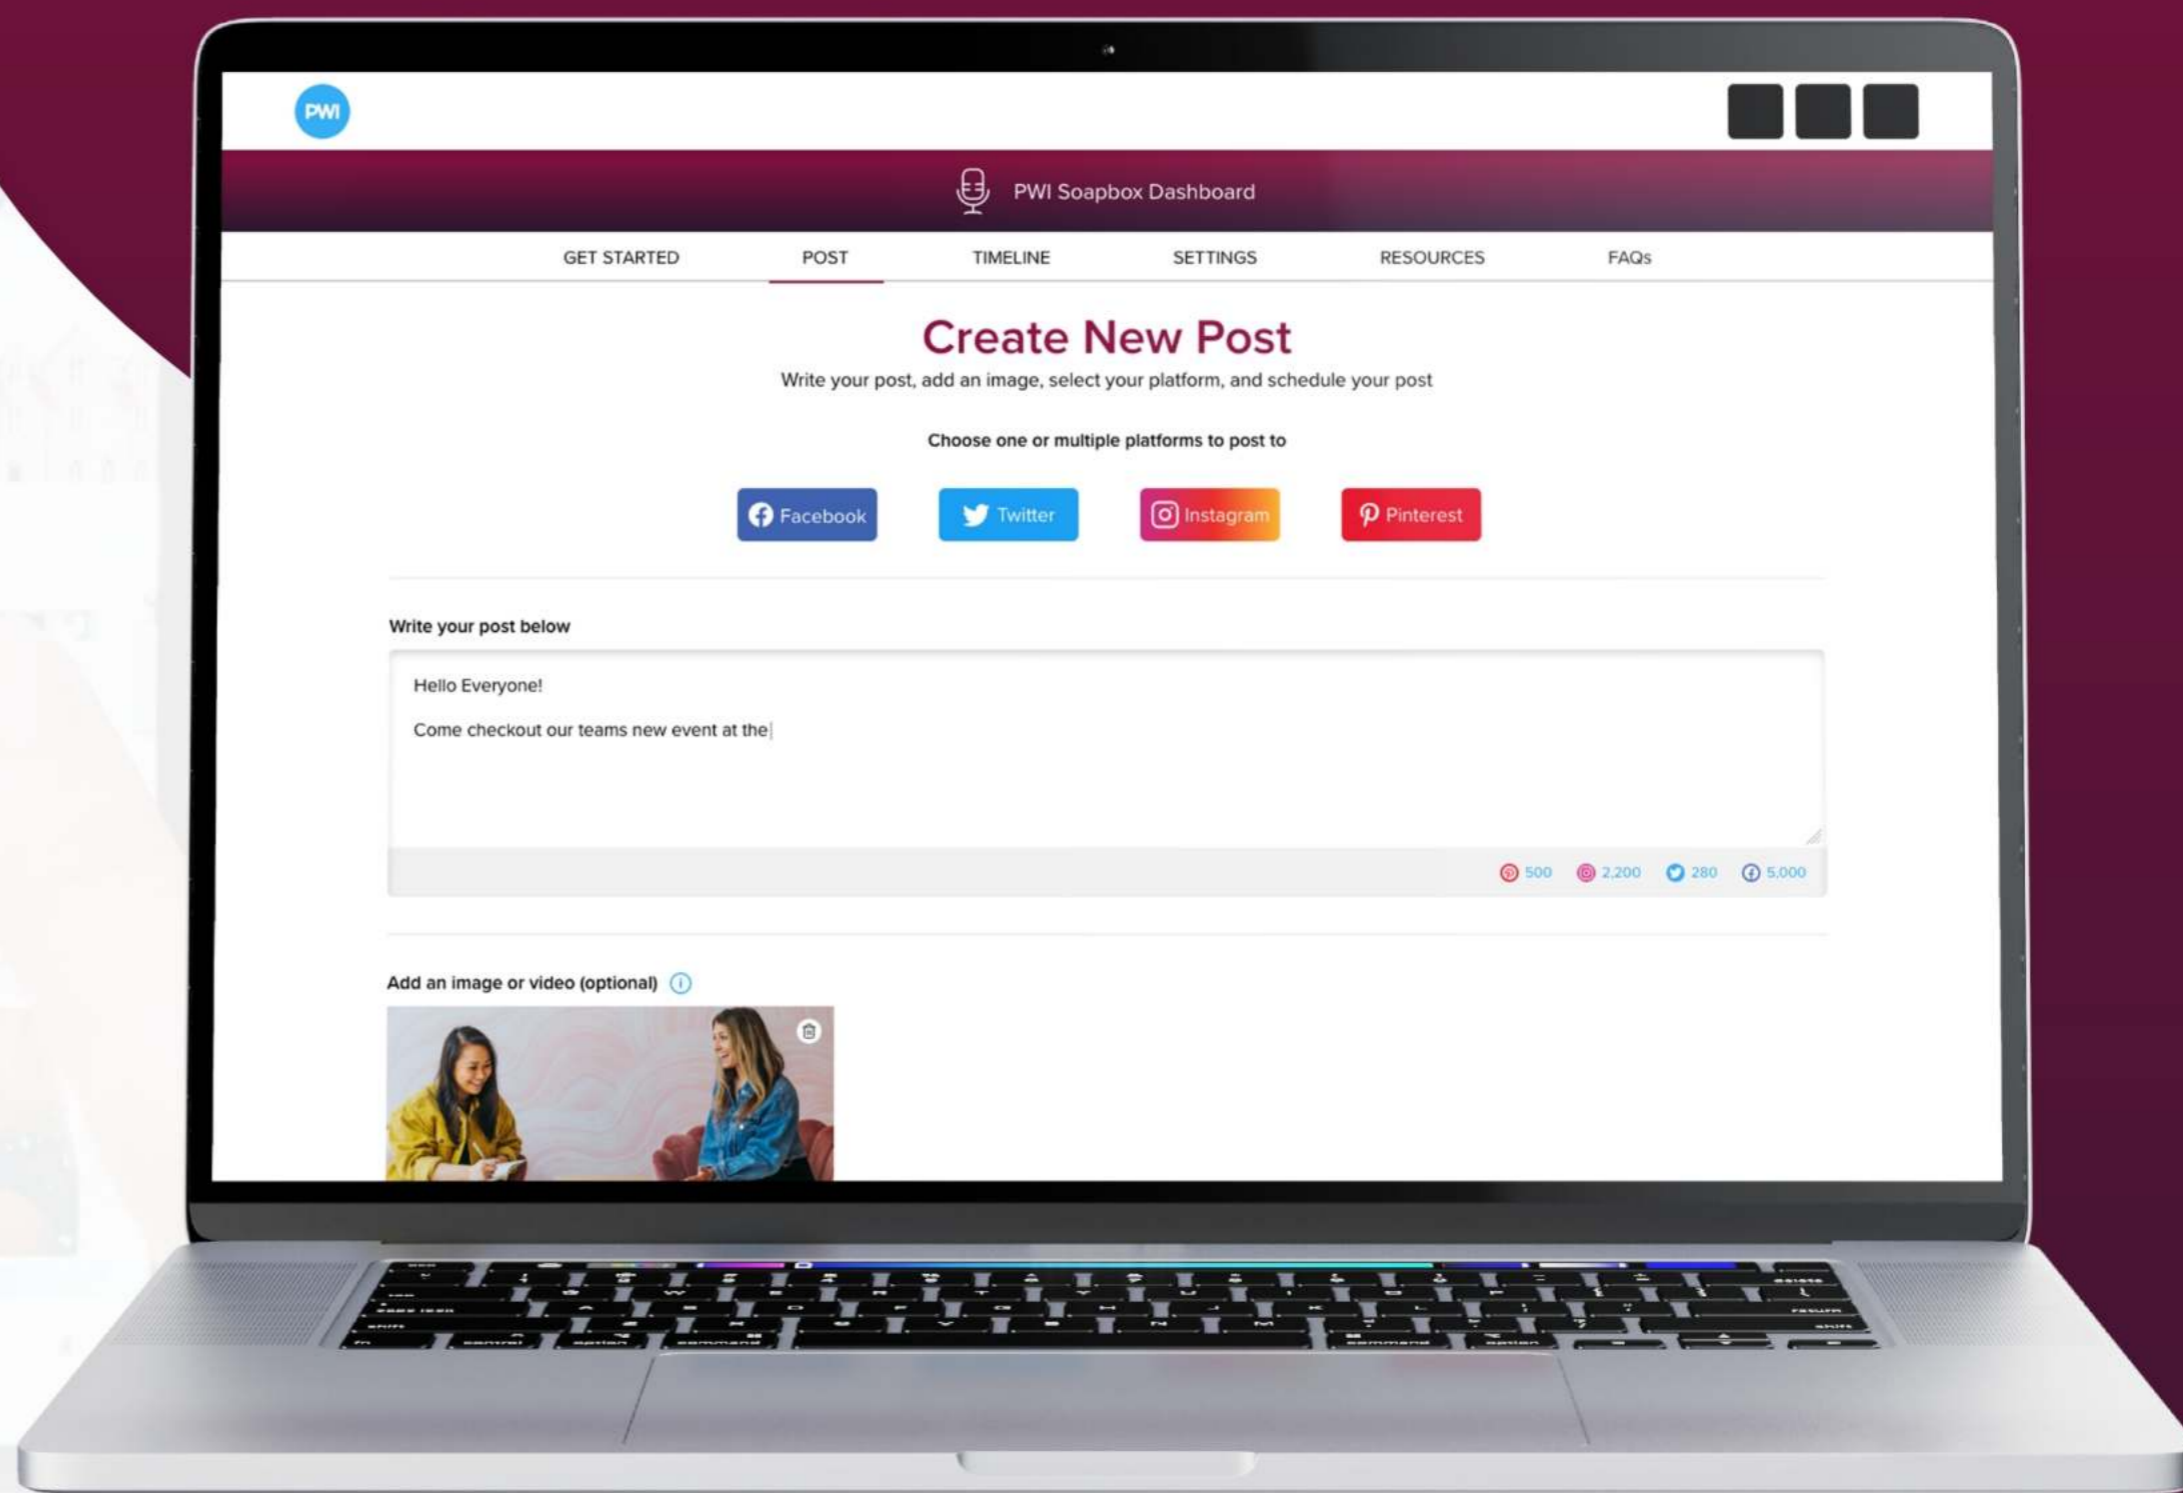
PWI

PWI Soapbox Dashboard

GET STARTED POST TIMELINE SETTINGS RESOURCES FAQs

Create New Post

Write your post, add an image, select your platform, and schedule your post

Choose one or multiple platforms to post to

Facebook Twitter Instagram Pinterest

Write your post below

Hello Everyone!

Come checkout our teams new event at the

500 2,200 280 5,000

Add an image or video (optional)